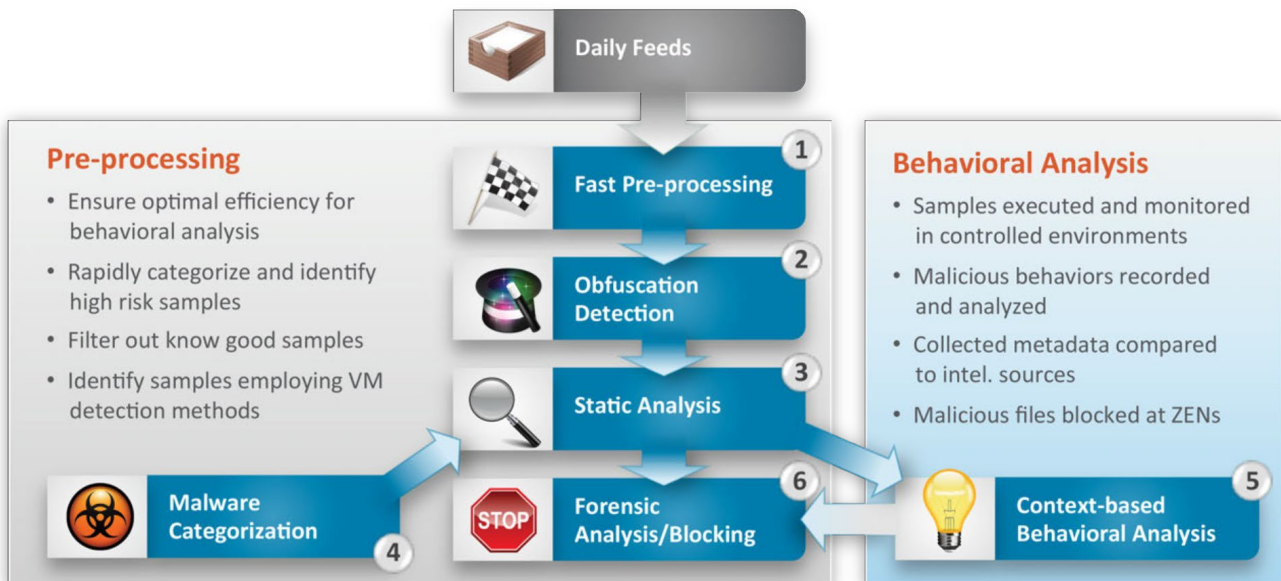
Daily Feeds

Pre-processing

- Ensure optimal efficiency for behavioral analysis
- Rapidly categorize and identify high risk samples
- Filter out know good samples
- Identify samples employing VM detection methods

1 Fast Pre-processing

2 Obfuscation Detection

3 Static Analysis

4 Malware Categorization

STOP

6 Forensic Analysis/Blocking

Behavioral Analysis

- Samples executed and monitored in controlled environments
- Malicious behaviors recorded and analyzed
- Collected metadata compared to intel. sources
- Malicious files blocked at ZENs

5 Context-based Behavioral Analysis